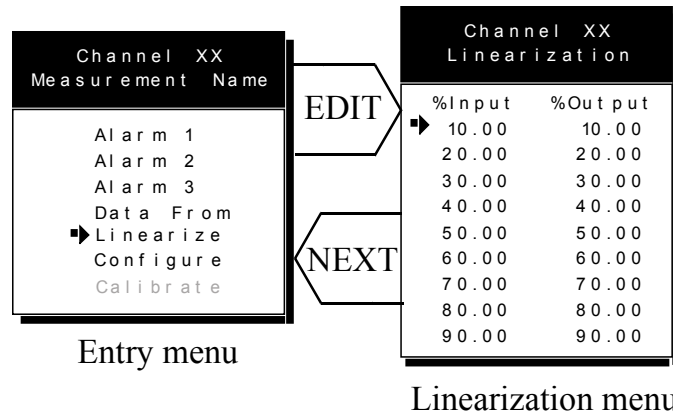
Channel XX
Measurement Name

Alarm 1
Alarm 2
Alarm 3
Data From
Linearize
Configure
Calibrate

Entry menu

EDIT

NEXT

Channel XX
Linearization

| %Input | %Output |
|---|---|
| 10.00 | 10.00 |
| 20.00 | 20.00 |
| 30.00 | 30.00 |
| 40.00 | 40.00 |
| 50.00 | 50.00 |
| 60.00 | 60.00 |
| 70.00 | 70.00 |
| 80.00 | 80.00 |
| 90.00 | 90.00 |

Linearization menu